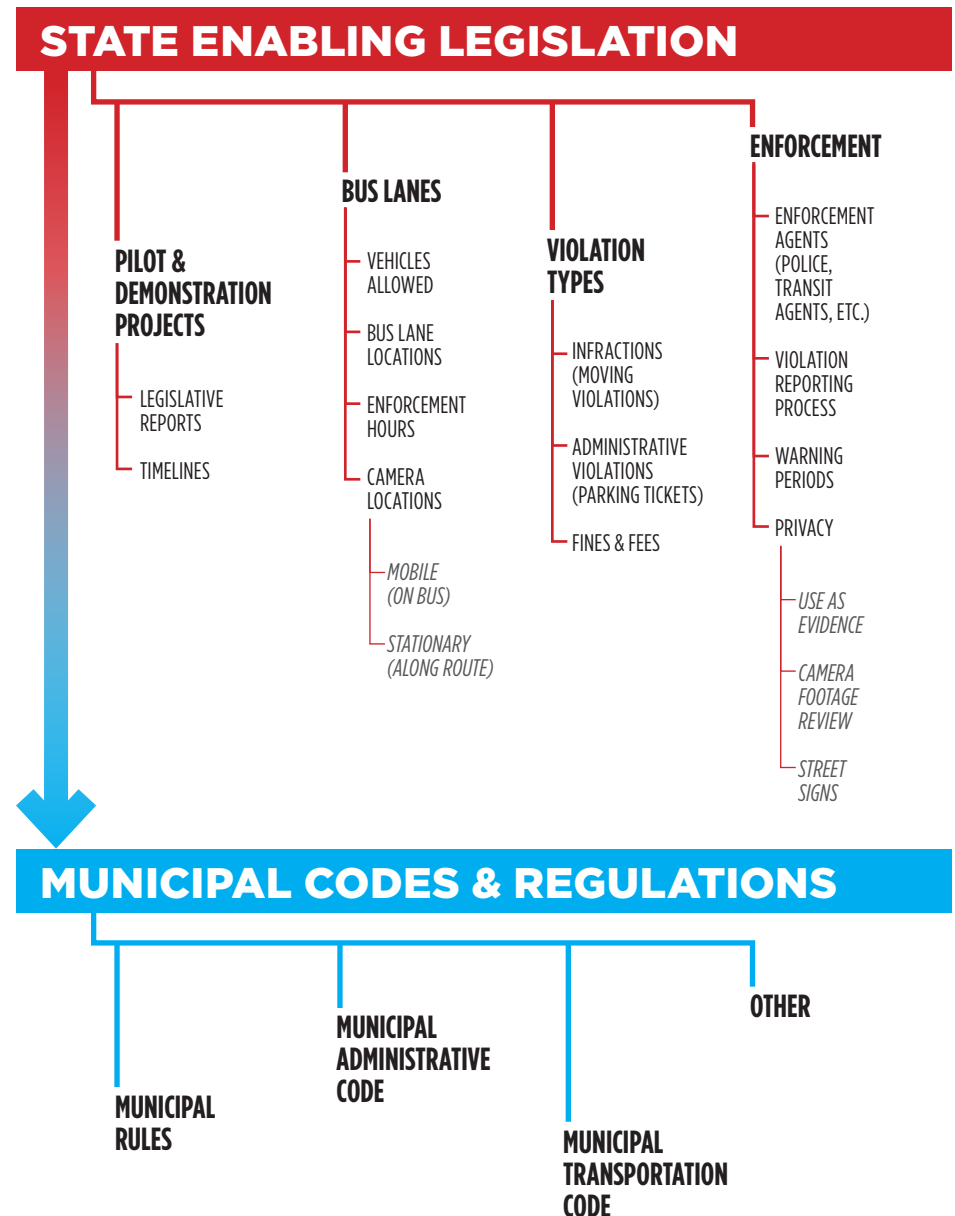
STATE ENABLING LEGISLATION

PILOT & DEMONSTRATION PROJECTS

LEGISLATIVE REPORTS

TIMELINES

BUS LANES

VEHICLES ALLOWED

BUS LANE LOCATIONS

ENFORCEMENT HOURS

CAMERA LOCATIONS

MOBILE (ON BUS)

STATIONARY (ALONG ROUTE)

VIOLATION TYPES

INFRACTIONS (MOVING VIOLATIONS)

ADMINISTRATIVE VIOLATIONS (PARKING TICKETS)

FINES & FEES

ENFORCEMENT

ENFORCEMENT AGENTS (POLICE, TRANSIT AGENTS, ETC.)

VIOLATION REPORTING PROCESS

WARNING PERIODS

PRIVACY

USE AS EVIDENCE

CAMERA FOOTAGE REVIEW

STREET SIGNS

MUNICIPAL CODES & REGULATIONS

MUNICIPAL RULES

MUNICIPAL ADMINISTRATIVE CODE

MUNICIPAL TRANSPORTATION CODE

OTHER